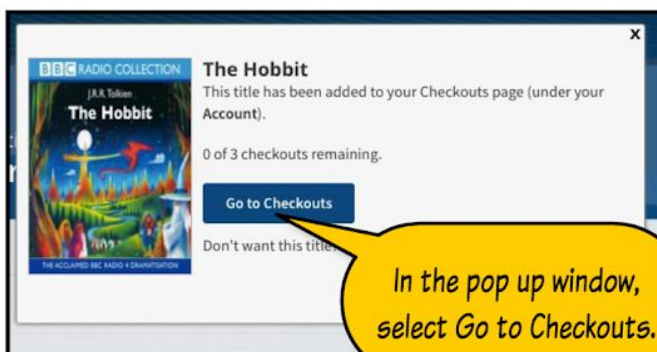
BBC RADIO COLLECTION
J.R.R. Tolkien
The Hobbit
THE ACCLAIMED BBC RADIO 4 DRAMATISATION

x

The Hobbit
This title has been added to your Checkouts page (under your Account).

0 of 3 checkouts remaining.

Go to Checkouts

Don't want this title

In the pop up window, select Go to Checkouts.